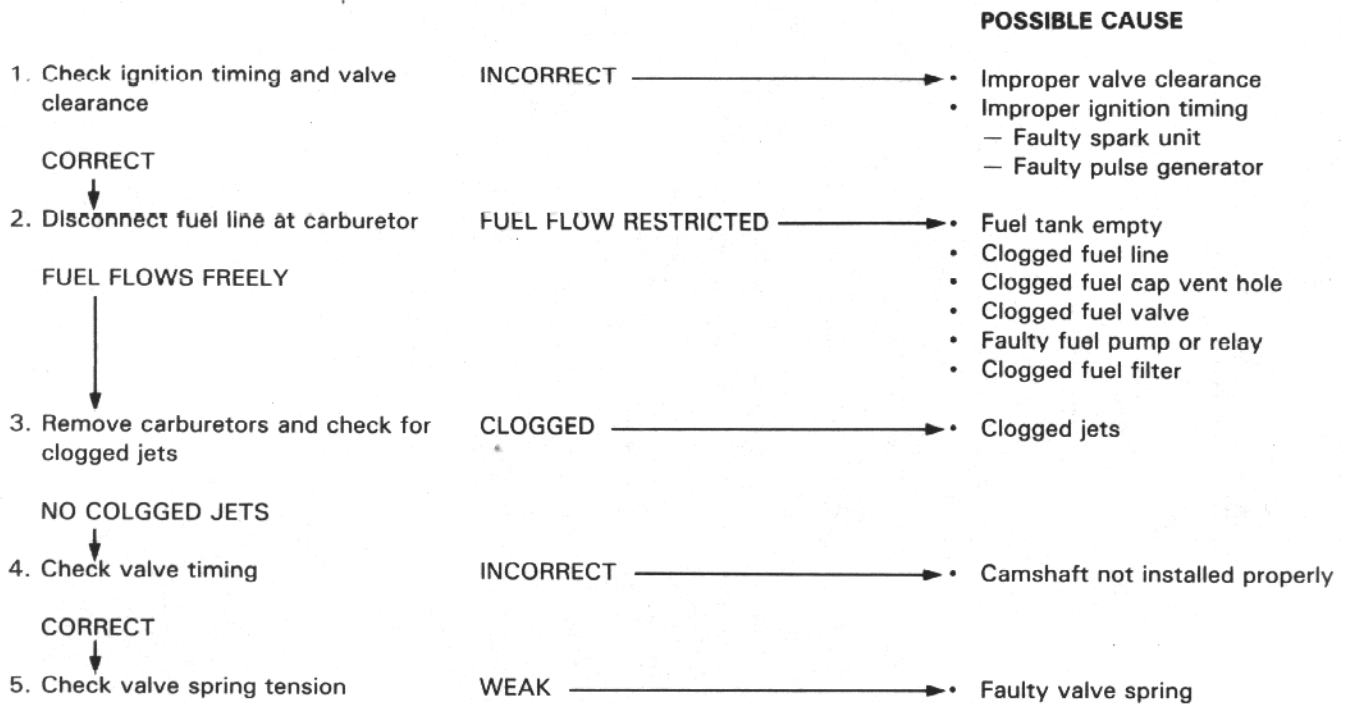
POSSIBLE CAUSE

1. Check ignition timing and valve clearance

INCORRECT

• Improper valve clearance
• Improper ignition timing
— Faulty spark unit
— Faulty pulse generator

CORRECT

2. Disconnect fuel line at carburetor

FUEL FLOW RESTRICTED

• Fuel tank empty
• Clogged fuel line
• Clogged fuel cap vent hole
• Clogged fuel valve
• Faulty fuel pump or relay
• Clogged fuel filter

FUEL FLOWS FREELY

3. Remove carburetors and check for clogged jets

CLOGGED

• Clogged jets

NO COLGGED JETS

4. Check valve timing

INCORRECT

• Camshaft not installed properly

CORRECT

5. Check valve spring tension

WEAK

• Faulty valve spring